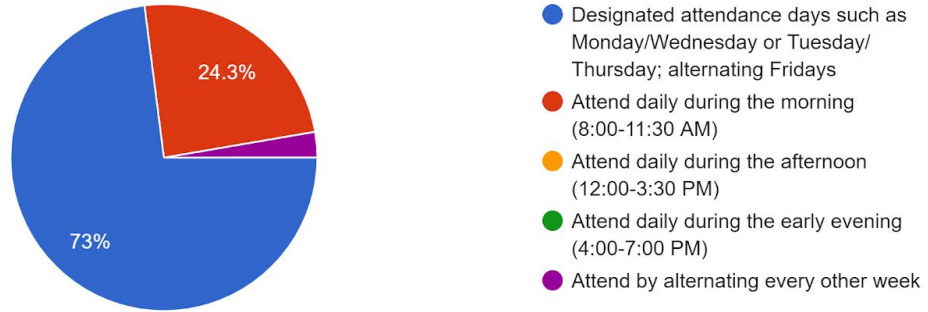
24.3%

73%

Designated attendance days such as Monday/Wednesday or Tuesday/Thursday; alternating Fridays

Attend daily during the morning (8:00-11:30 AM)

Attend daily during the afternoon (12:00-3:30 PM)

Attend daily during the early evening (4:00-7:00 PM)

Attend by alternating every other week